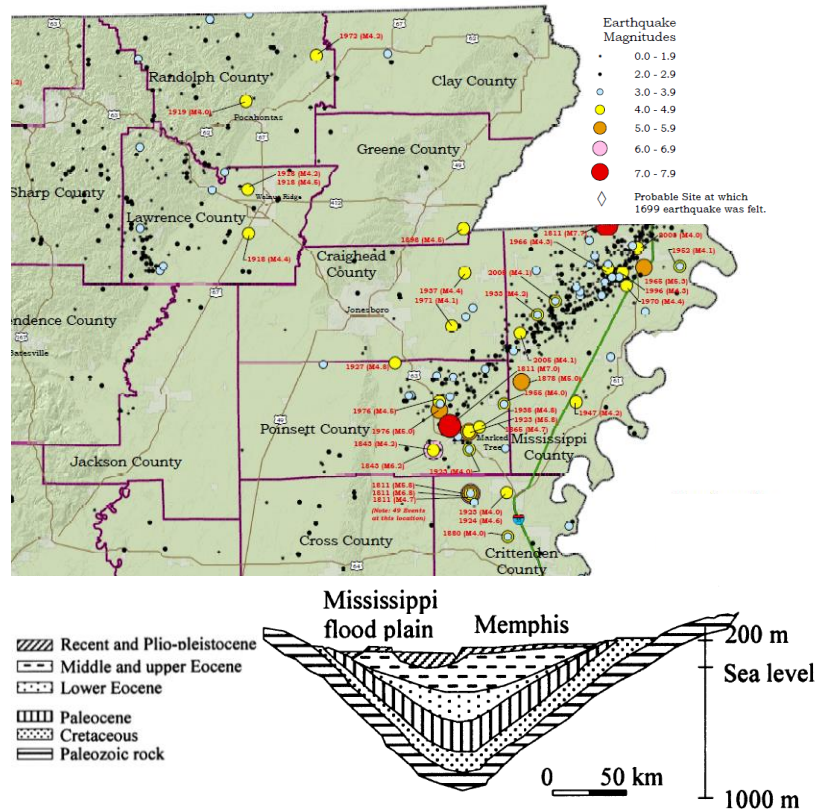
Earthquake Magnitudes
0.0 - 1.9
2.0 - 2.9
3.0 - 3.9
4.0 - 4.9
5.0 - 5.9
6.0 - 6.9
7.0 - 7.9
Probable Site at which 1699 earthquake was felt.

Randolph County
Clay County
Greene County
Sharp County
Lawrence County
Craighead County
endence County
Poinsett County
Mississippi County
Jackson County
Cross County
Crittenden County
Pocahontas
Walnut Ridge
Jonesboro
Batesville
Marked Tree

1972 (M4.2)
1919 (M4.0)
1918 (M4.2)
1918 (M4.6)
1918 (M4.4)
1898 (M4.5)
1811 (M7.7)
1966 (M4.3)
2008 (M4.0)
1952 (M4.1)
2000 (M4.1)
1965 (M5.3)
1996 (M4.0)
1970 (M4.4)
1937 (M4.4)
1971 (M4.1)
1935 (M4.2)
2005 (M4.1)
1927 (M4.8)
1811 (M7.0)
1878 (M5.0)
1966 (M4.0)
1976 (M4.5)
1938 (M4.8)
1933 (M4.8)
1976 (M5.0)
1966 (M4.7)
1947 (M4.2)
1843 (M4.2)
1843 (M6.2)
1920 (M4.0)
1811 (M5.8)
1811 (M6.8)
1811 (M4.7)
(Note: 49 Events at this location)
1933 (M4.0)
1924 (M4.6)
1880 (M4.0)

Mississippi flood plain
Memphis
Recent and Plio-pleistocene
Middle and upper Eocene
Lower Eocene
Paleocene
Cretaceous
Paleozoic rock
200 m
Sea level
0
50 km
1000 m